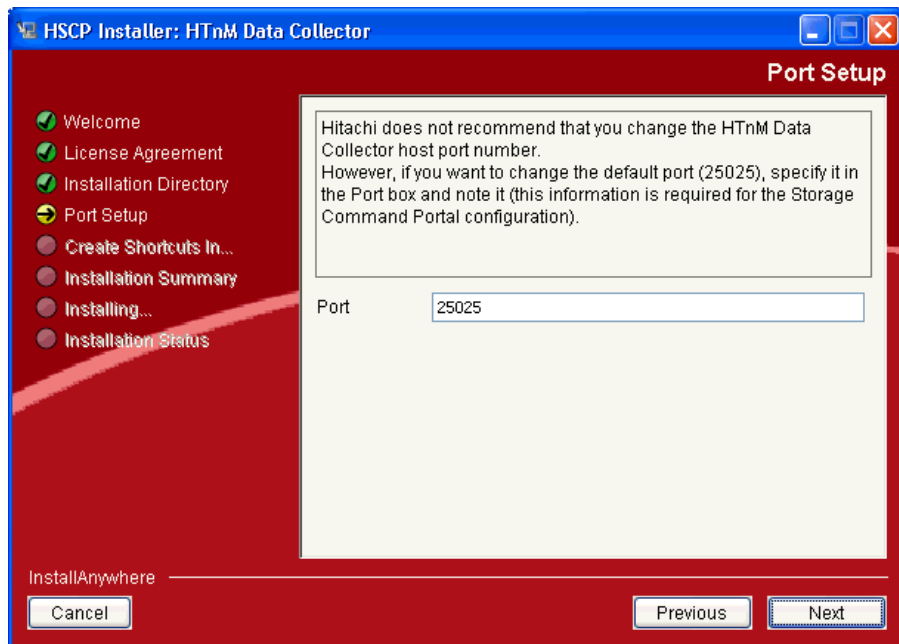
HSCP Installer: HTnM Data Collector

Port Setup

Welcome
License Agreement
Installation Directory
Port Setup
Create Shortcuts In...
Installation Summary
Installing...
Installation Status

Hitachi does not recommend that you change the HTnM Data Collector host port number.
However, if you want to change the default port (25025), specify it in the Port box and note it (this information is required for the Storage Command Portal configuration).

Port 25025

InstallAnywhere

Cancel

Previous

Next